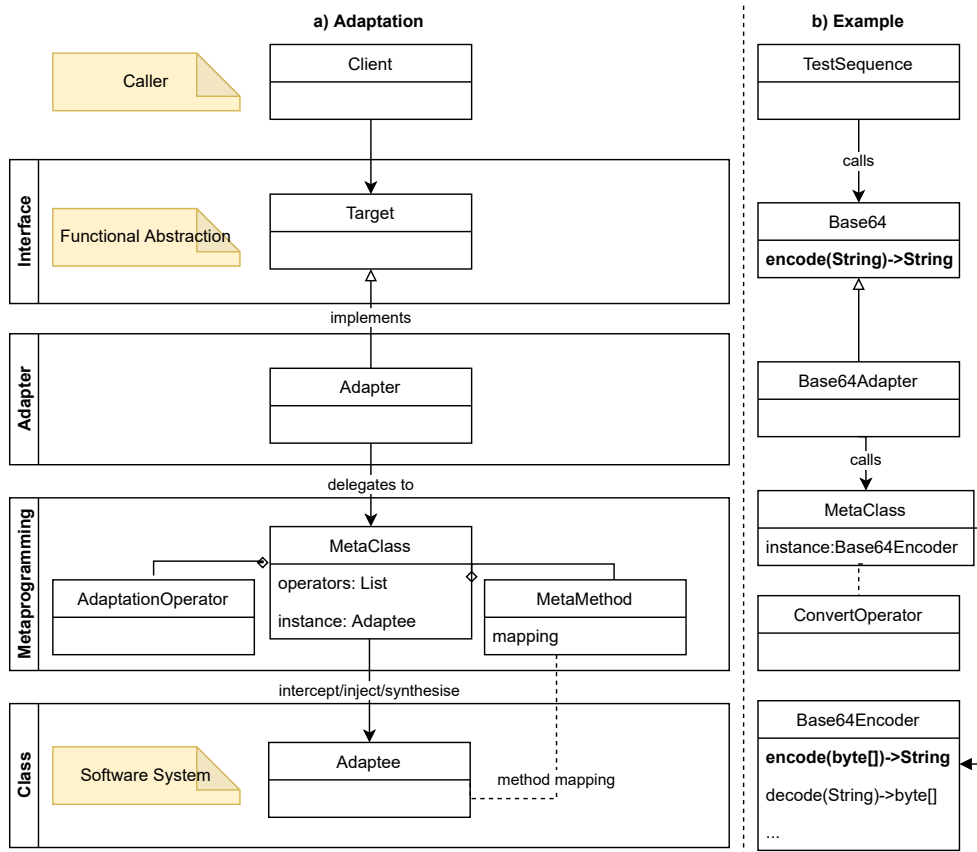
a) Adaptation

Caller

Client

Interface

Functional Abstraction

Target

implements

Adapter

Adapter

delegates to

Metaprogramming

MetaClass

operators: List

instance: Adaptee

AdaptationOperator

MetaMethod

mapping

intercept/inject/synthesise

Class

Software System

Adaptee

method mapping

b) Example

TestSequence

calls

Base64

**encode(String)->String**

Base64Adapter

calls

MetaClass

instance:Base64Encoder

ConvertOperator

Base64Encoder

**encode(byte[])->String**

decode(String)->byte[]

...